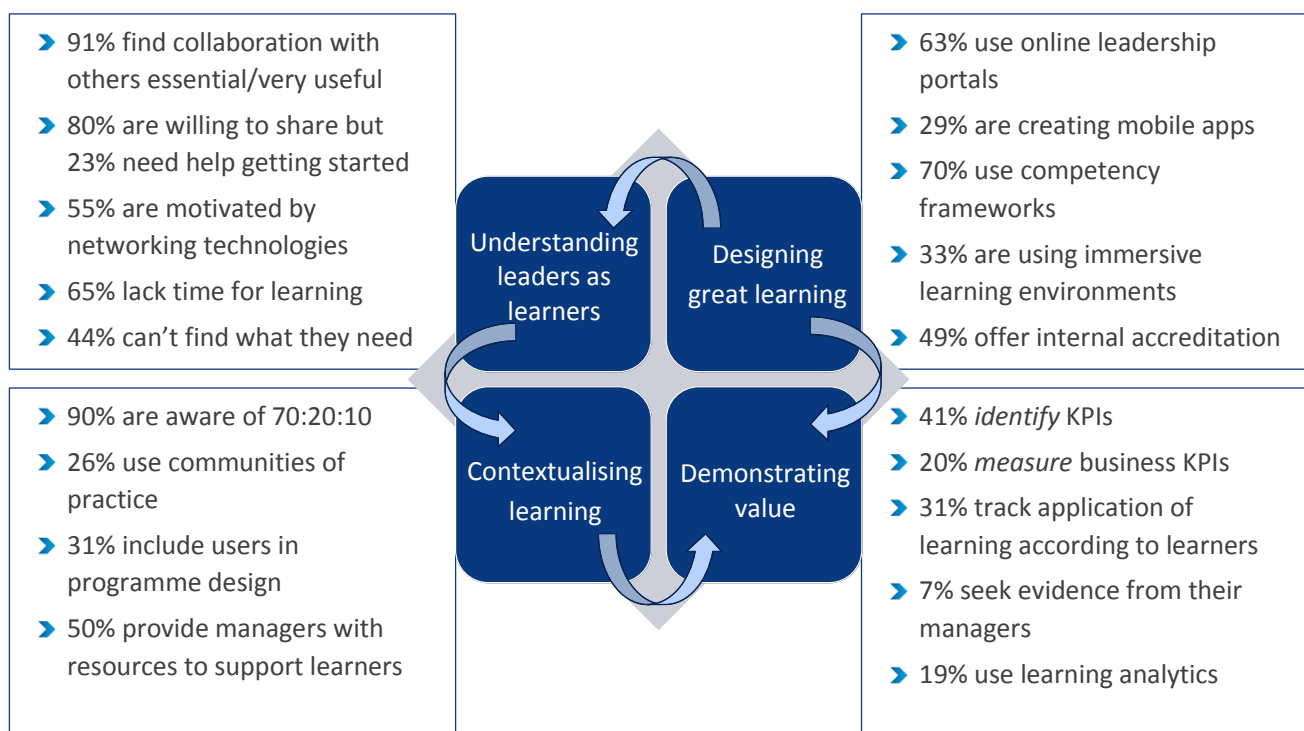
91% find collaboration with others essential/very useful

80% are willing to share but 23% need help getting started

55% are motivated by networking technologies

65% lack time for learning

44% can’t find what they need

63% use online leadership portals

29% are creating mobile apps

70% use competency frameworks

33% are using immersive learning environments

49% offer internal accreditation

Understanding leaders as learners

Designing great learning

Contextualising learning

Demonstrating value

90% are aware of 70:20:10

26% use communities of practice

31% include users in programme design

50% provide managers with resources to support learners

41% *identify* KPIs

20% *measure* business KPIs

31% track application of learning according to learners

7% seek evidence from their managers

19% use learning analytics